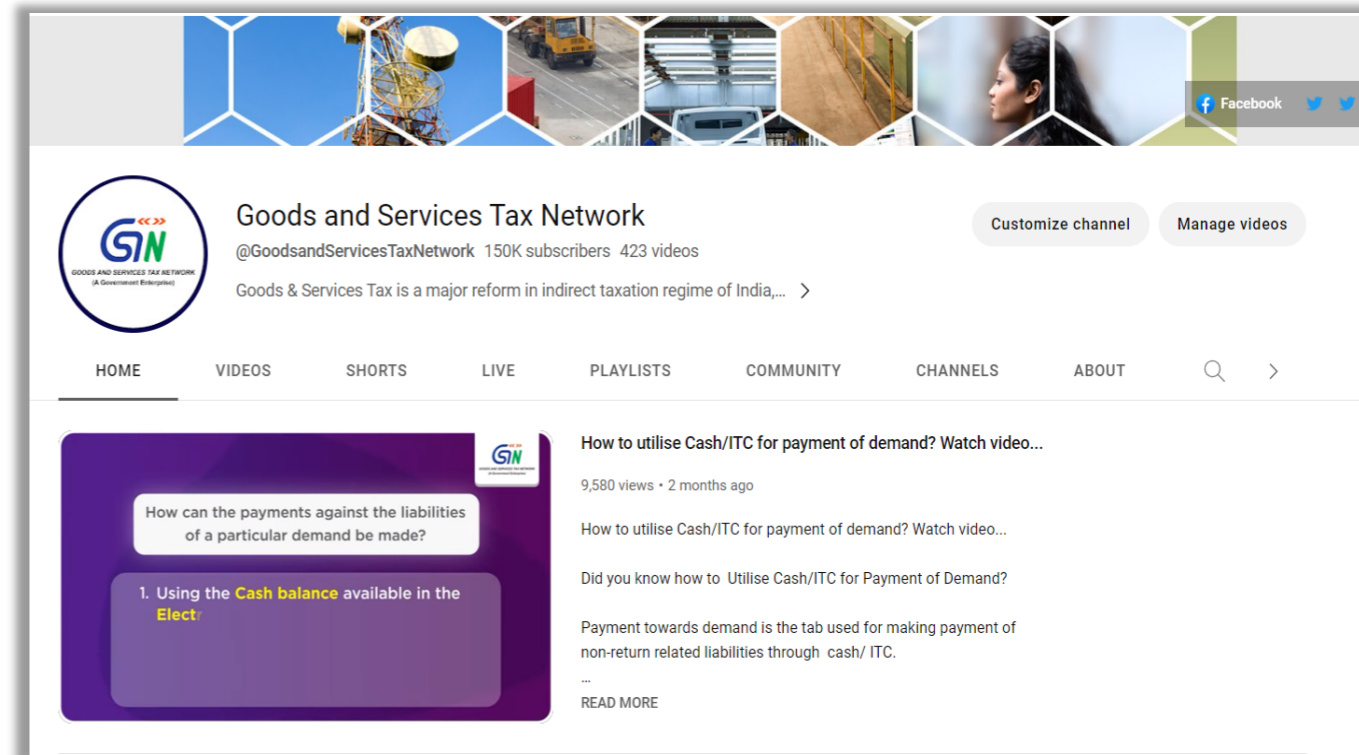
Facebook

GSTN
GOODS AND SERVICES TAX NETWORK
(A Government Enterprise)

Goods and Services Tax Network
@GoodsandServicesTaxNetwork 150K subscribers 423 videos
Goods & Services Tax is a major reform in indirect taxation regime of India,... >

Customize channel
Manage videos

HOME VIDEOS SHORTS LIVE PLAYLISTS COMMUNITY CHANNELS ABOUT

GSTN
GOODS AND SERVICES TAX NETWORK

How can the payments against the liabilities of a particular demand be made?

1. Using the Cash balance available in the Electr

How to utilise Cash/ITC for payment of demand? Watch video...

9,580 views • 2 months ago

How to utilise Cash/ITC for payment of demand? Watch video...

Did you know how to Utilise Cash/ITC for Payment of Demand?

Payment towards demand is the tab used for making payment of non-return related liabilities through cash/ ITC.

...
READ MORE